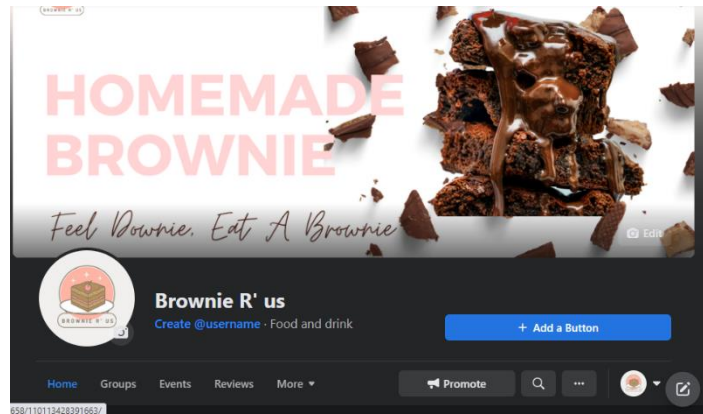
BROWNIE R' US

HOMEMADE BROWNIE

Feel Downie, Eat A Brownie

Edit

BROWNIE R' US

Brownie R' us

Create @username · Food and drink

+ Add a Button

Home Groups Events Reviews More

Promote

...

658/110113428391663/